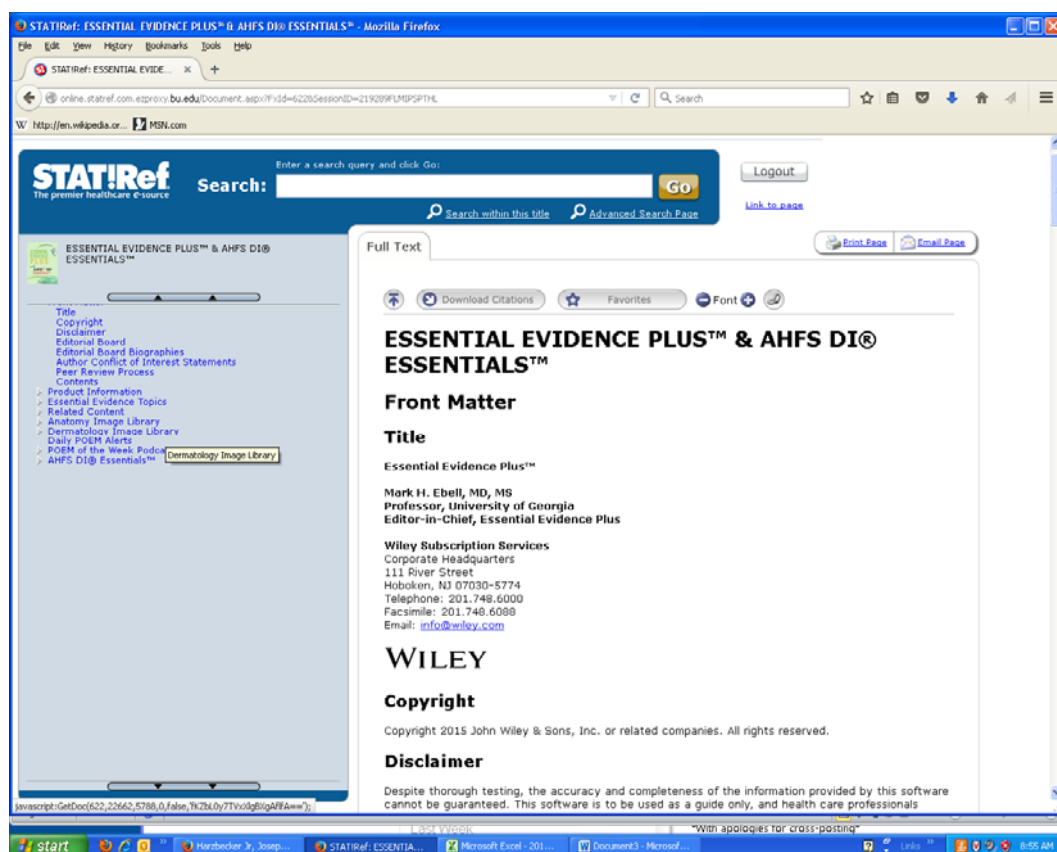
STAT!Ref: ESSENTIAL EVIDENCE PLUS™ & AHFS DI® ESSENTIALS™ - Mozilla Firefox

File Edit View History Bookmarks Tools Help

STAT!Ref: ESSENTIAL EVIDE... × +

online.statref.com.ezproxy.bu.edu/Document.aspx?FxId=622&SessionID=219289FLMIPSPTHL

Search

W http://en.wikipedia.or... MSN.com

STAT!Ref The premier healthcare e-source

Enter a search query and click Go:

Search:

Go

Search within this title

Advanced Search Page

Logout

Link to page

ESSENTIAL EVIDENCE PLUS™ & AHFS DI® ESSENTIALS™

Title
Copyright
Disclaimer
Editorial Board
Editorial Board Biographies
Author Conflict of Interest Statements
Peer Review Process
Contents
Product Information
Essential Evidence Topics
Related Content
Anatomy Image Library
Dermatology Image Library
Daily POEM Alerts
POEM of the Week Podca
AHFS DI® Essentials™

Dermatology Image Library

Full Text

Print Page

Email Page

Download Citations

Favorites

Font

ESSENTIAL EVIDENCE PLUS™ & AHFS DI® ESSENTIALS™

Front Matter

Title

Essential Evidence Plus™

Mark H. Ebell, MD, MS
Professor, University of Georgia
Editor-in-Chief, Essential Evidence Plus

Wiley Subscription Services
Corporate Headquarters
111 River Street
Hoboken, NJ 07030-5774
Telephone: 201.748.6000
Facsimile: 201.748.6088
Email: info@wiley.com

WILEY

Copyright

Copyright 2015 John Wiley & Sons, Inc. or related companies. All rights reserved.

Disclaimer

Despite thorough testing, the accuracy and completeness of the information provided by this software cannot be guaranteed. This software is to be used as a guide only, and health care professionals

javascript:GetDoc(622,22662,5788,0,false,'fKZbL0y7TVx0gBXgARFA==');

Last Week

"With apologies for cross-posting"

start

Harzbecker Jr, Josep...

STAT!Ref: ESSENTIA...

Microsoft Excel - 201...

Document3 - Microsof...

Links

8:55 AM